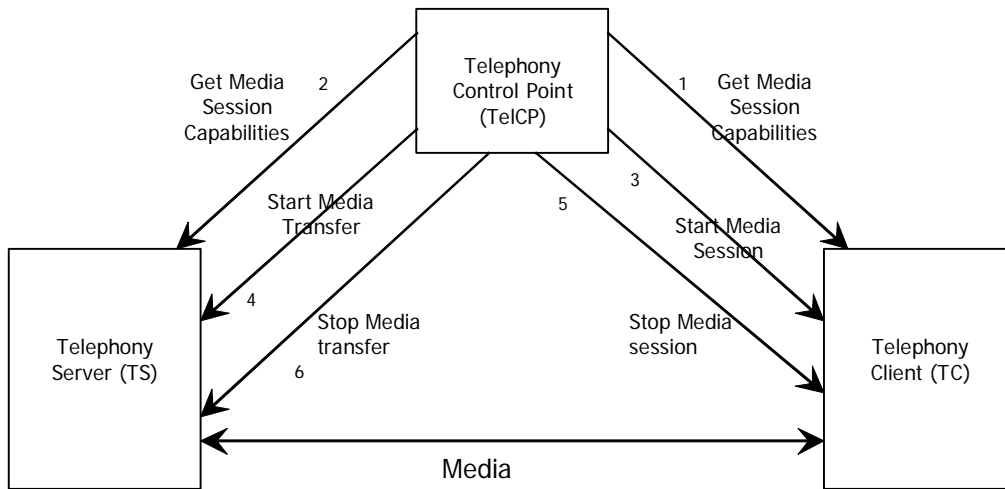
Telephony Control Point (TelCP)

2
Get Media Session Capabilities

1
Get Media Session Capabilities

Start Media Transfer

3
Start Media Session

5

4

Stop Media transfer

Stop Media session

6

Telephony Server (TS)

Telephony Client (TC)

Media